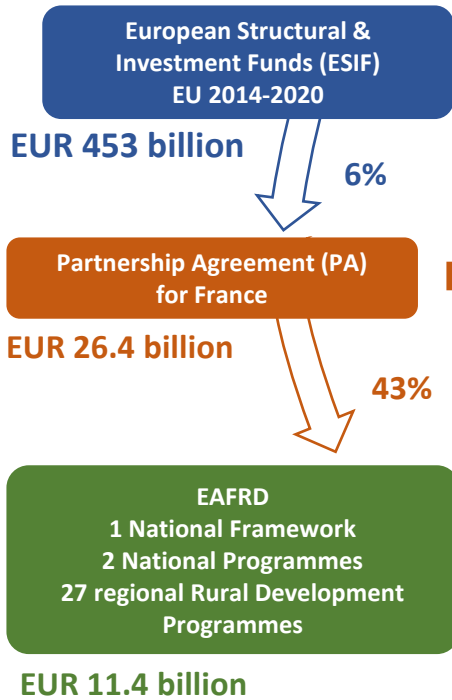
European Structural & Investment Funds (ESIF) EU 2014-2020

EUR 453 billion

6%

Partnership Agreement (PA) for France

EUR 26.4 billion

43%

EAFRD
1 National Framework
2 National Programmes
27 regional Rural Development Programmes

EUR 11.4 billion